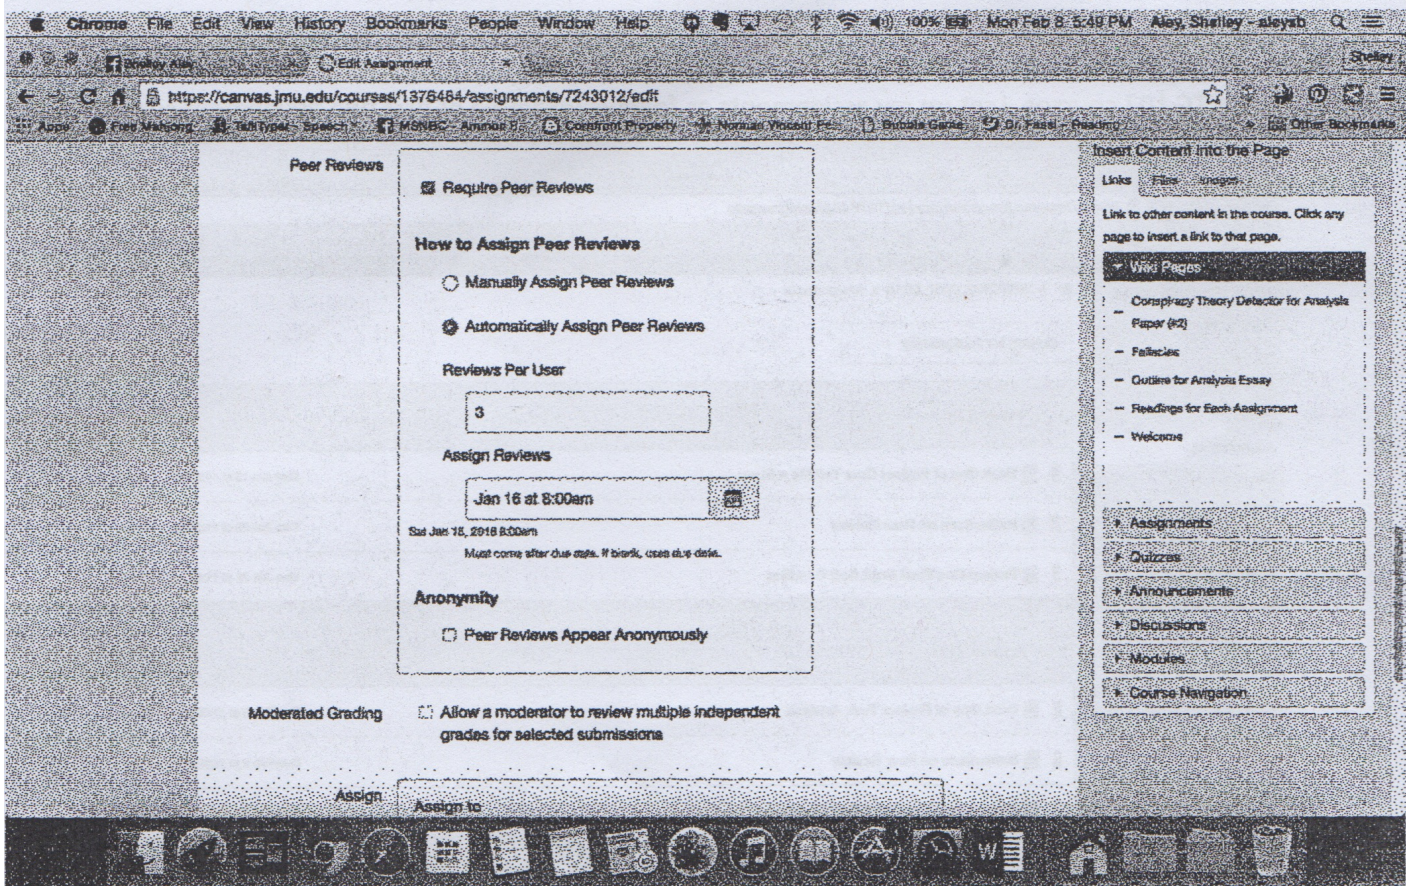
Chrome File Edit View History Bookmarks People Window Help 100% Mon Feb 8 5:49 PM Aley, Shelley - aleysb

Shelley Aley | Edit Assignment

Shelley

https://canvas.jmu.edu/courses/1376464/assignments/7243012/edit

Apps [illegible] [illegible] Speech MSNBC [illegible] Construct Property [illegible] Bubble Game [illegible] Reading Other Bookmarks

Peer Reviews

Require Peer Reviews

How to Assign Peer Reviews

Manually Assign Peer Reviews

Automatically Assign Peer Reviews

Reviews Per User

3

Assign Reviews

Jan 16 at 8:00am

Sat Jan 16, 2016 8:00am

Must come after due date. If blank, uses due date.

Anonymity

Peer Reviews Appear Anonymously

Moderated Grading

Allow a moderator to review multiple independent grades for selected submissions

Assign

Assign to

Insert Content into the Page

Links Files Images

Link to other content in the course. Click any page to insert a link to that page.

Wiki Pages

Conspiracy Theory Detector for Analysis Paper (#2)

Fallacies

Outline for Analysis Essay

Readings for Each Assignment

Welcome

Assignments

Quizzes

Announcements

Discussions

Modules

Course Navigation